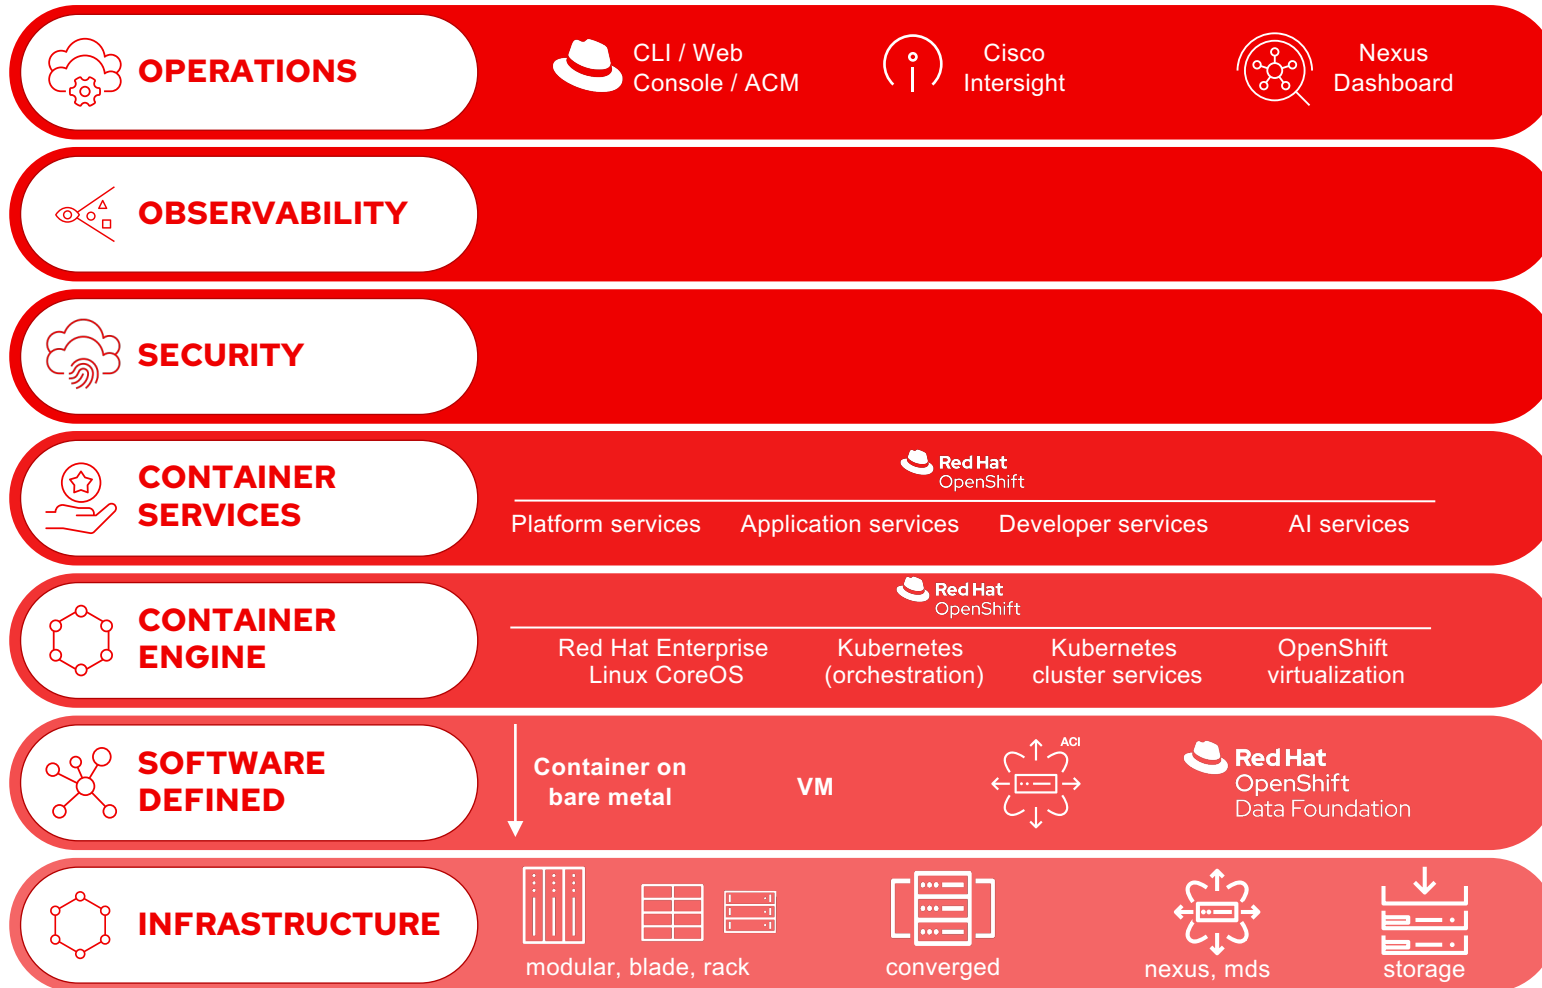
OPERATIONS

CLI / Web Console / ACM

Cisco Intersight

Nexus Dashboard

OBSERVABILITY

SECURITY

CONTAINER SERVICES

Red Hat OpenShift

Platform services

Application services

Developer services

AI services

CONTAINER ENGINE

Red Hat OpenShift

Red Hat Enterprise Linux CoreOS

Kubernetes (orchestration)

Kubernetes cluster services

OpenShift virtualization

SOFTWARE DEFINED

Container on bare metal

VM

ACI

Red Hat OpenShift Data Foundation

INFRASTRUCTURE

modular, blade, rack

converged

nexus, mds

storage